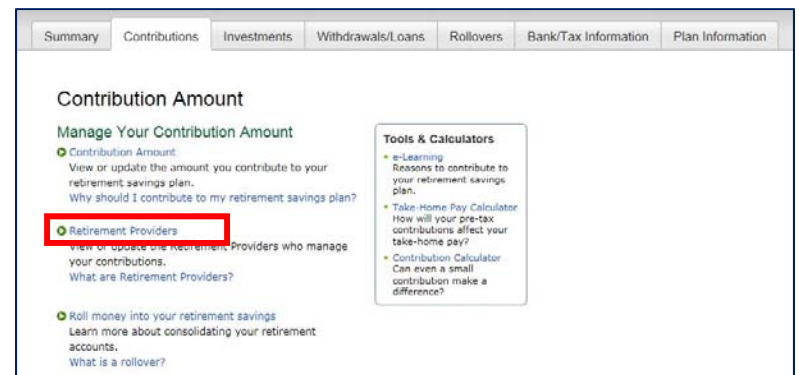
Summary | Contributions | Investments | Withdrawals/Loans | Rollovers | Bank/Tax Information | Plan Information

Contribution Amount

Manage Your Contribution Amount

Contribution Amount
View or update the amount you contribute to your retirement savings plan.
Why should I contribute to my retirement savings plan?

Retirement Providers
View or update the Retirement Providers who manage your contributions.
What are Retirement Providers?

Roll money into your retirement savings
Learn more about consolidating your retirement accounts.
What is a rollover?

Tools & Calculators

e-Learning
Reasons to contribute to your retirement savings plan.

Take-Home Pay Calculator
How will your pre-tax contributions affect your take-home pay?

Contribution Calculator
Can even a small contribution make a difference?